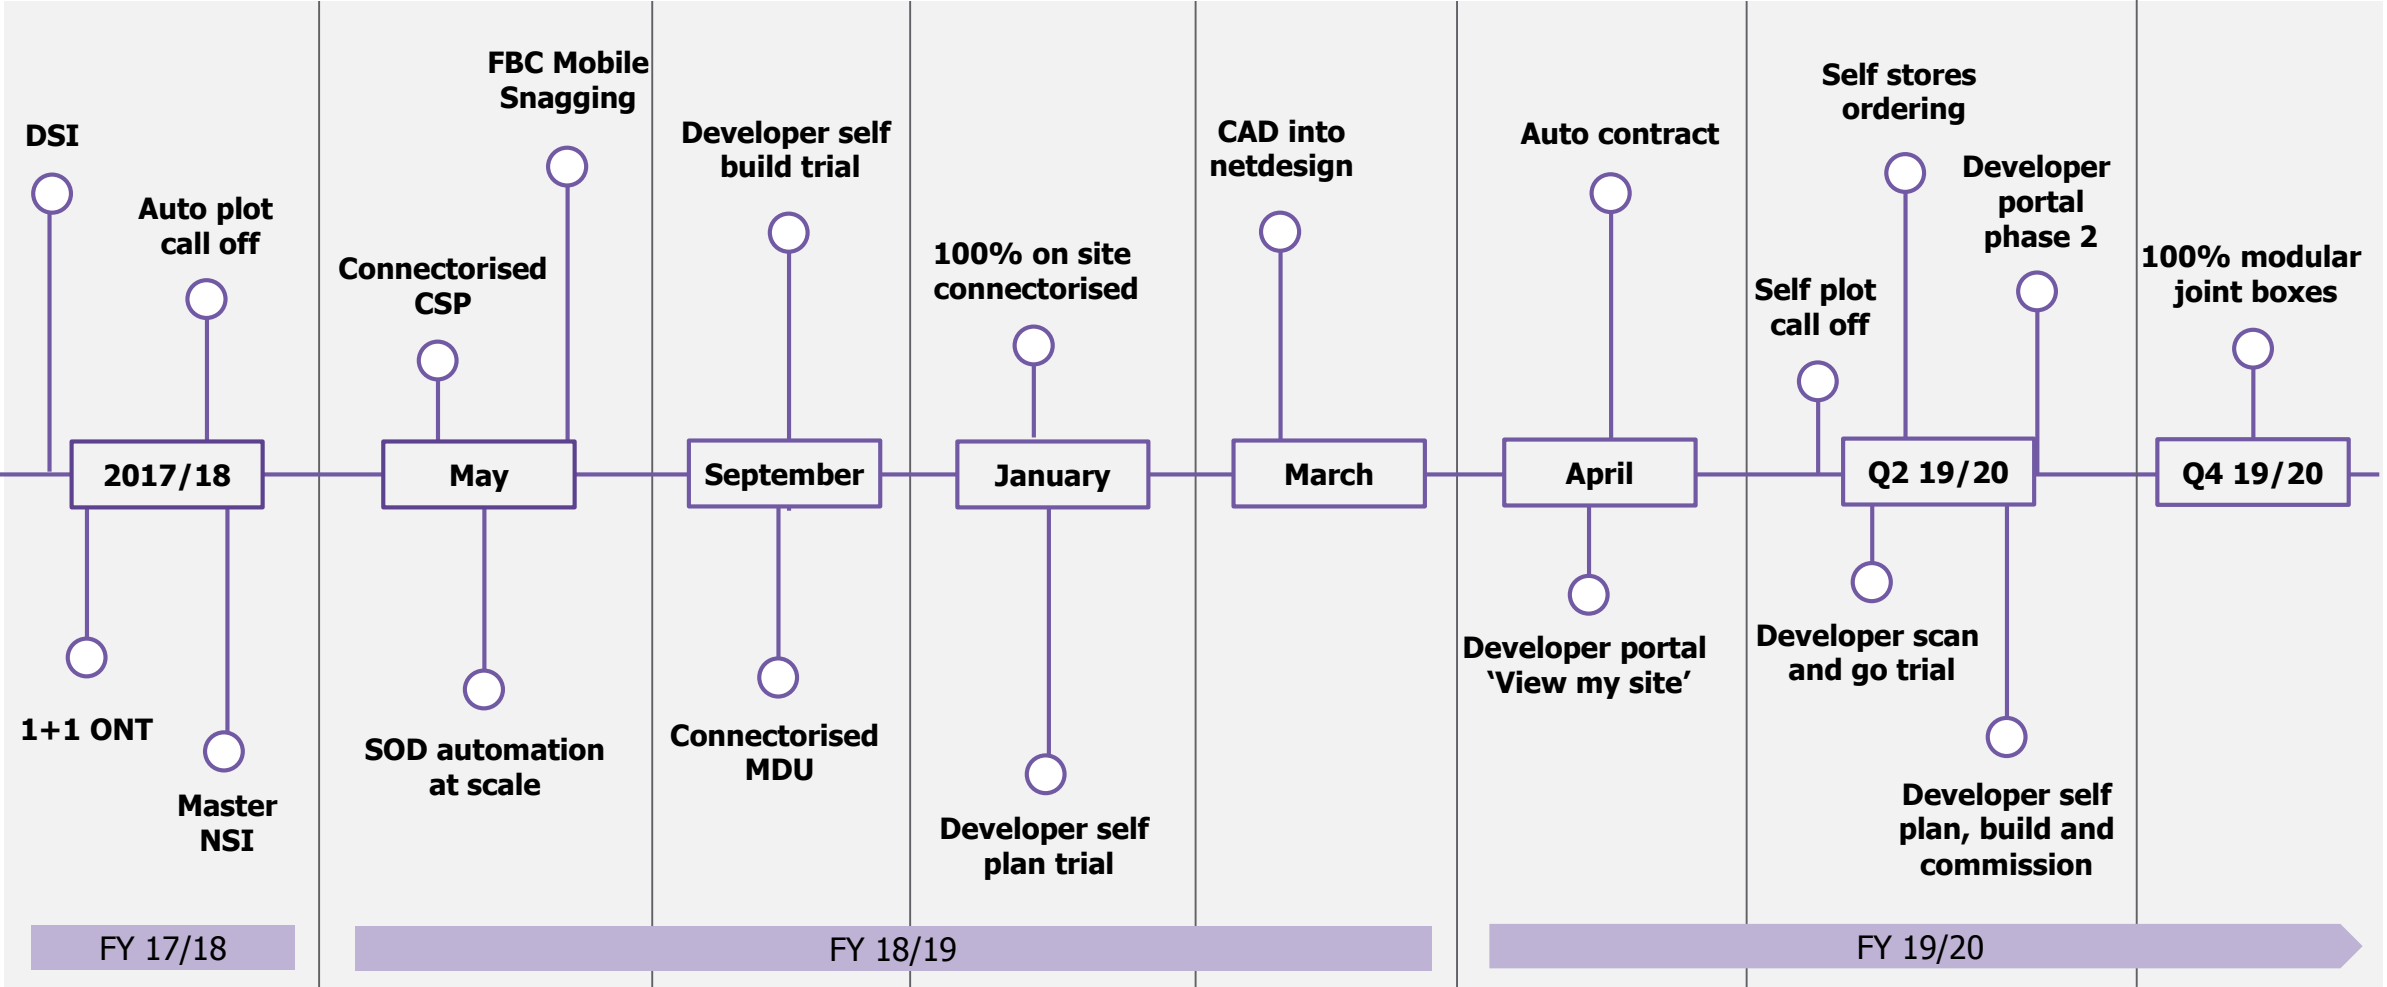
DSI

Auto plot call off

2017/18

1+1 ONT

Master NSI

FBC Mobile Snagging

Connectorised CSP

May

SOD automation at scale

Developer self build trial

September

Connectorised MDU

100% on site connectorised

January

Developer self plan trial

CAD into netdesign

March

Auto contract

April

Developer portal 'View my site'

Self stores ordering

Developer portal phase 2

Self plot call off

Q2 19/20

Developer scan and go trial

Developer self plan, build and commission

100% modular joint boxes

Q4 19/20

FY 17/18

FY 18/19

FY 19/20